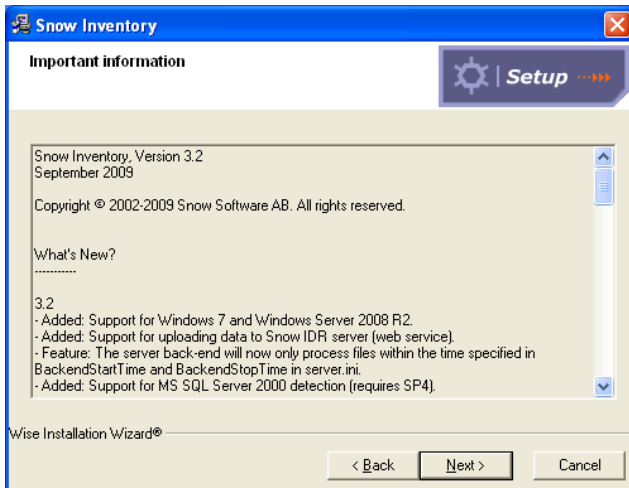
Snow Inventory

Important information

Setup

Snow Inventory, Version 3.2
September 2009

Copyright © 2002-2009 Snow Software AB. All rights reserved.

What's New?
----------

3.2
- Added: Support for Windows 7 and Windows Server 2008 R2.
- Added: Support for uploading data to Snow IDR server (web service).
- Feature: The server back-end will now only process files within the time specified in BackendStartTime and BackendStopTime in server.ini.
- Added: Support for MS SQL Server 2000 detection (requires SP4).

Wise Installation Wizard®

< Back
Next >
Cancel